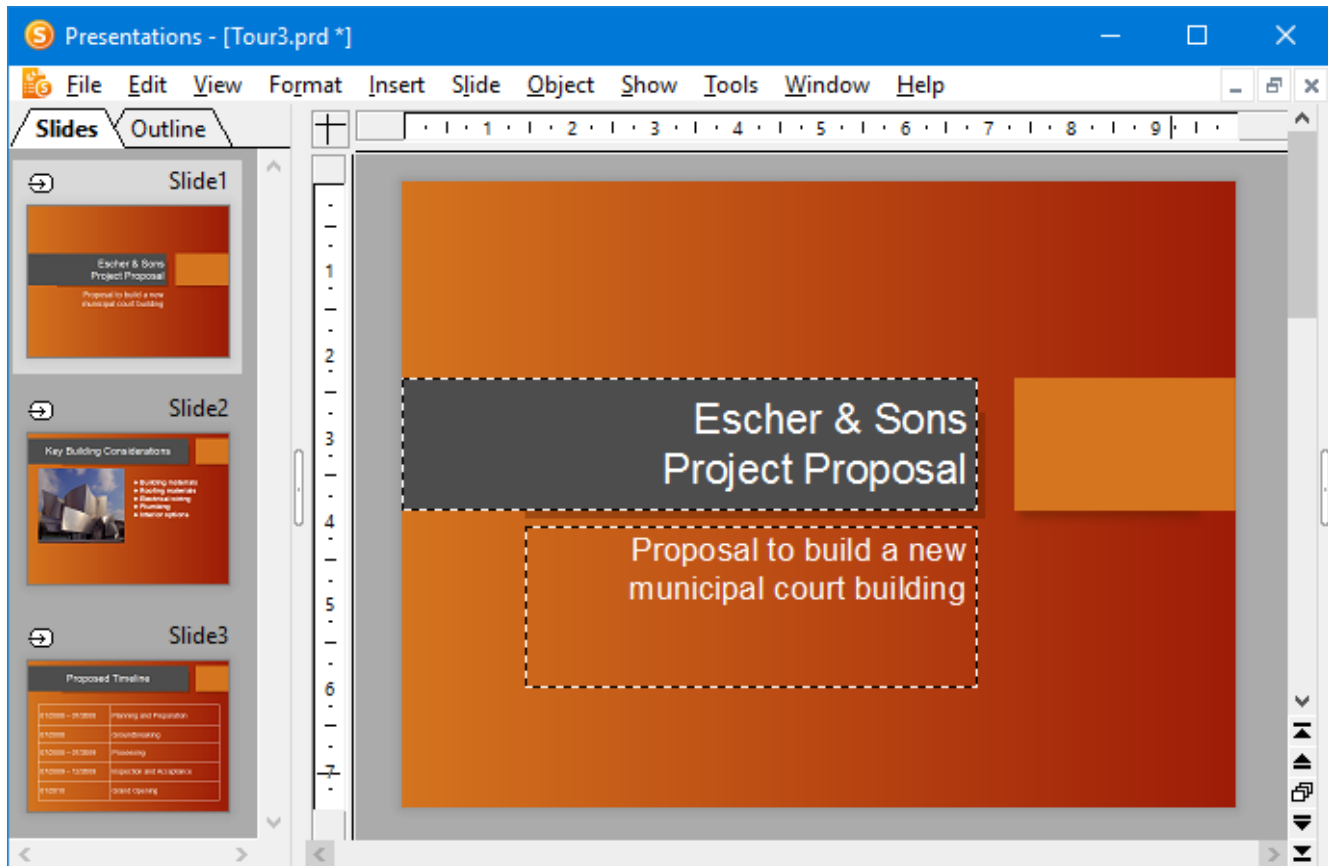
Presentations - [Tour3.prd *]

File Edit View Format Insert Slide Object Show Tools Window Help

Slides Outline

1 2 3 4 5 6 7 8 9

Slide1

Escher & Sons
Project Proposal

Proposal to build a new municipal court building

Slide2

Key Building Considerations

• Building materials
• Roofing materials
• Electrical wiring
• Plumbing
• Interior options

Slide3

Proposed Timeline

| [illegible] | Planning and Preparation |
|---|---|
| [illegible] | Groundbreaking |
| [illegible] | Processing |
| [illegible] | Inspection and Acceptance |
| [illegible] | Grand Opening |

1
2
3
4
5
6
7

Escher & Sons
Project Proposal

Proposal to build a new
municipal court building